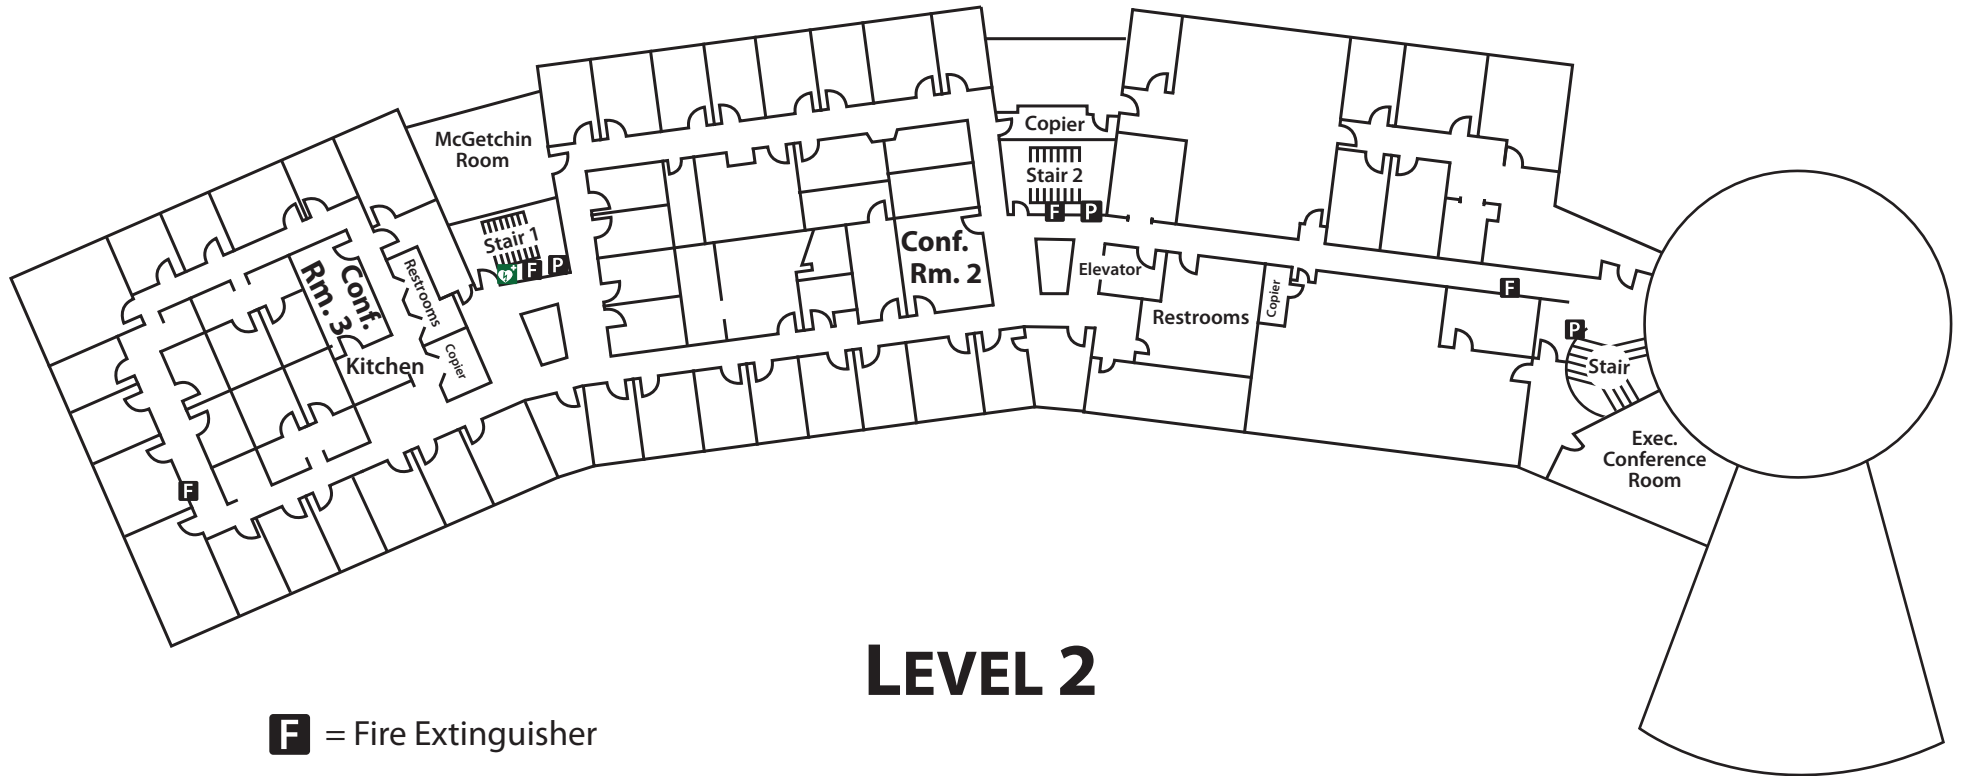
McGetchin Room

Stair 1

F P

Conf. Rm. 3

Restrooms

Copier

Kitchen

F

Conf. Rm. 2

Copier

Stair 2

F P

Elevator

Restrooms

Copier

F

P

Stair

Exec. Conference Room

LEVEL 2

F = Fire Extinguisher